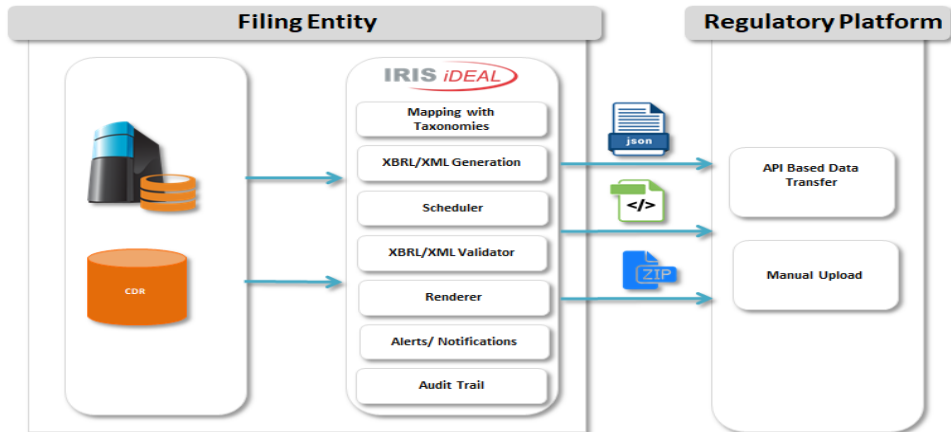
Filing Entity

Regulatory Platform

CDR

IRIS iDEAL

Mapping with Taxonomies

XBRL/XML Generation

Scheduler

XBRL/XML Validator

Renderer

Alerts/ Notifications

Audit Trail

json

</>

ZIP

API Based Data Transfer

Manual Upload